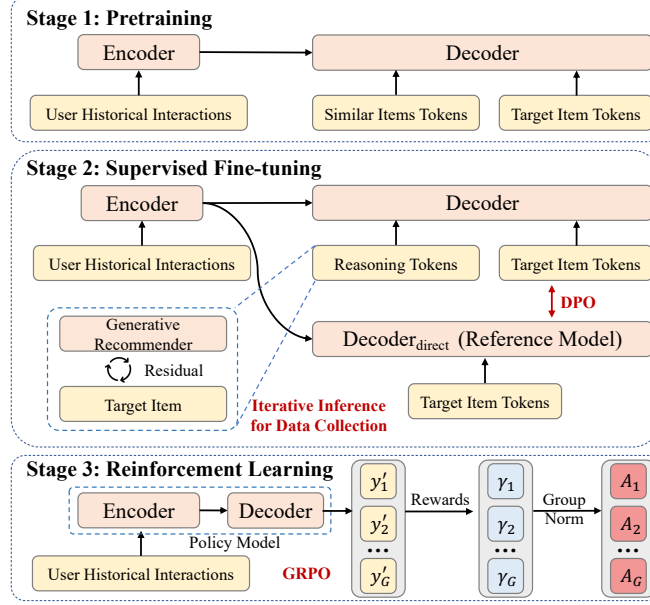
Stage 1: Pretraining

Encoder

Decoder

User Historical Interactions

Similar Items Tokens

Target Item Tokens

Stage 2: Supervised Fine-tuning

Encoder

Decoder

User Historical Interactions

Reasoning Tokens

Target Item Tokens

DPO

Generative Recommender

Residual

Target Item

$\text{Decoder}_{\text{direct}}$ (Reference Model)

Target Item Tokens

Iterative Inference for Data Collection

Stage 3: Reinforcement Learning

Encoder

Decoder

Policy Model

User Historical Interactions

GRPO

$y'_1$

$y'_2$

•••

$y'_G$

Rewards

$\gamma_1$

$\gamma_2$

•••

$\gamma_G$

Group Norm

$A_1$

$A_2$

•••

$A_G$